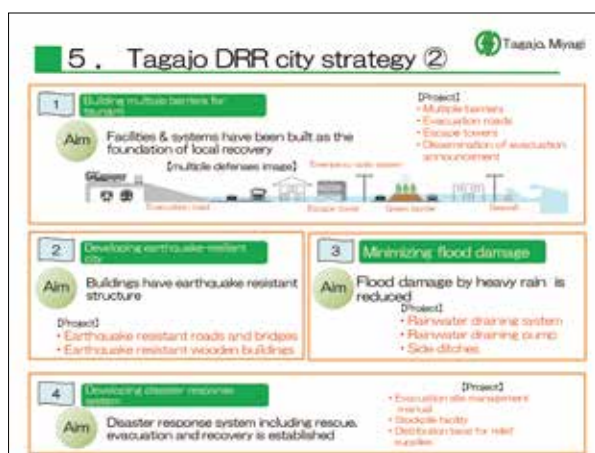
5． Tagajo DRR city strategy ②

Tagajo, Miyagi

1 Building multiple barriers for tsunami

Aim Facilities & systems have been built as the foundation of local recovery

【multiple defenses image】

Emergency radio system

Evacuation road

Escape tower

Green barrier

Seawall

【Project】
・Multiple barriers
・Evacuation roads
・Escape towers
・Dissemination of evacuation announcement

2 Developing earthquake-resistant city

Aim Buildings have earthquake resistant structure

【Project】
・Earthquake resistant roads and bridges
・Earthquake resistant wooden buildings

3 Minimizing flood damage

Aim Flood damage by heavy rain is reduced

【Project】
・Rainwater draining system
・Rainwater draining pump
・Side ditches

4 Developing disaster response system

Aim Disaster response system including rescue, evacuation and recovery is established

【Project】
・Evacuation site management manual
・Stockpile facility
・Distribution base for relief supplies